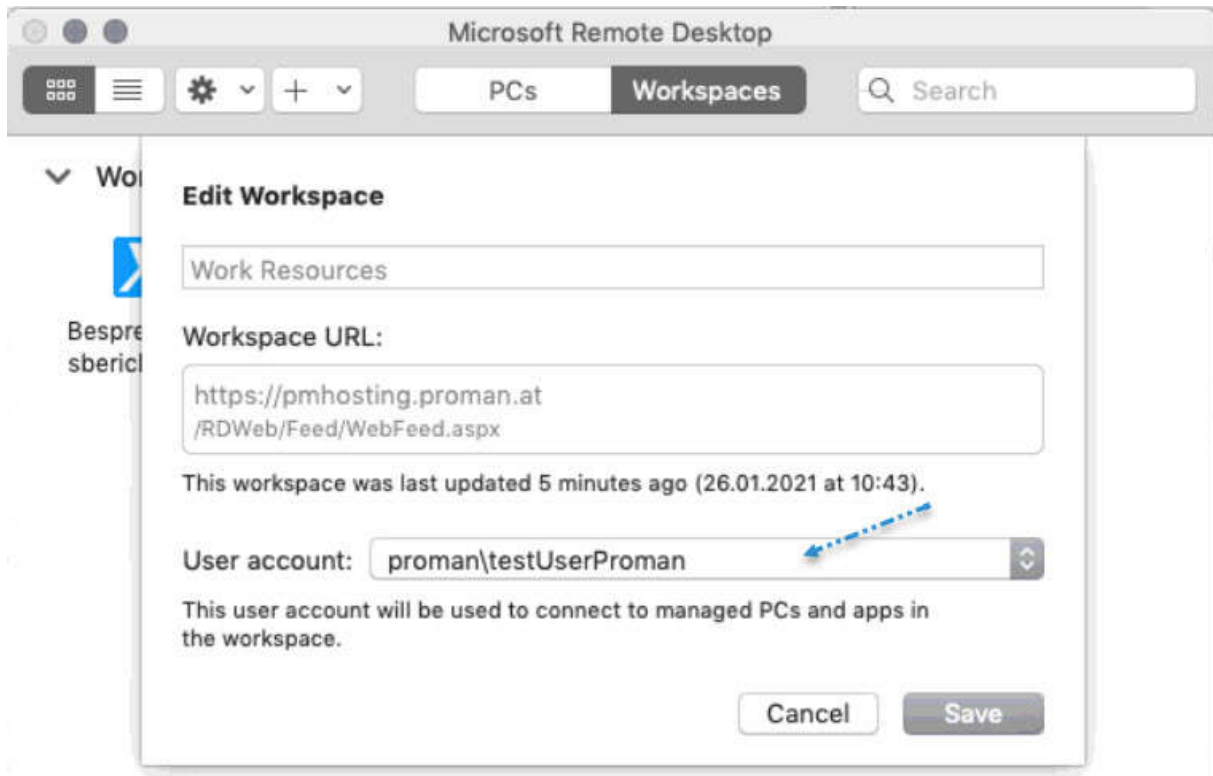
Microsoft Remote Desktop

PCs Workspaces

Search

Wo

Bespre
sberic

Edit Workspace

Work Resources

Workspace URL:

https://pmhosting.proman.at
/RDWeb/Feed/WebFeed.aspx

This workspace was last updated 5 minutes ago (26.01.2021 at 10:43).

User account: proman\testUserProman

This user account will be used to connect to managed PCs and apps in the workspace.

Cancel Save